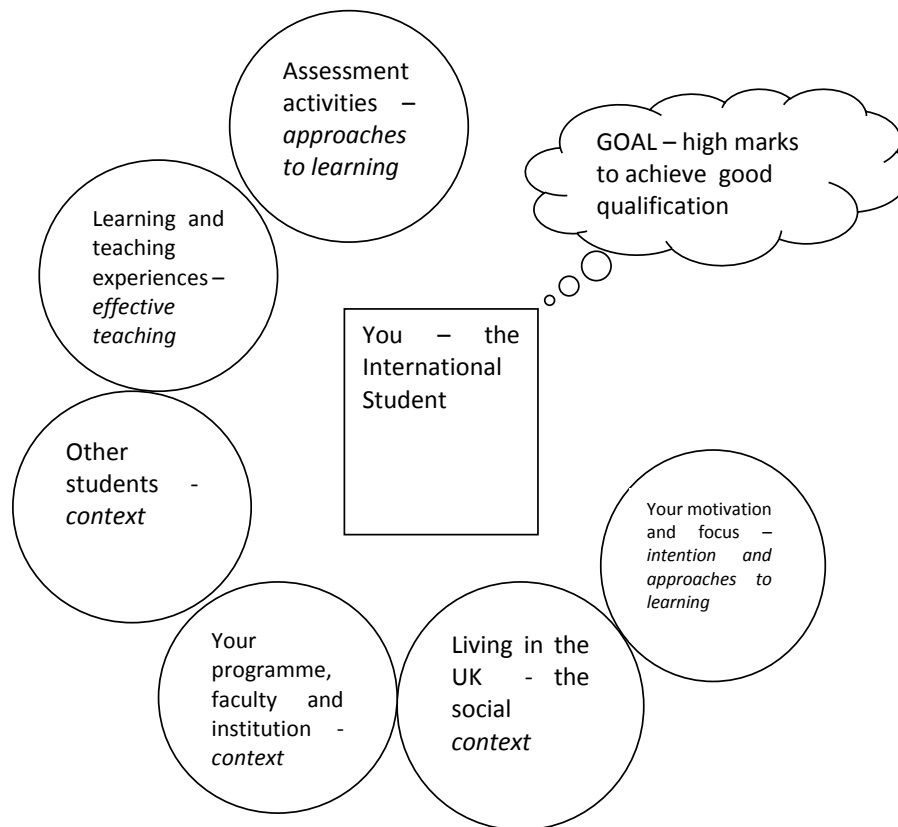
Assessment activities – *approaches to learning*

GOAL – high marks to achieve good qualification

Learning and teaching experiences – *effective teaching*

You – the International Student

Other students - *context*

Your motivation and focus – *intention and approaches to learning*

Your programme, faculty and institution - *context*

Living in the UK - the social *context*